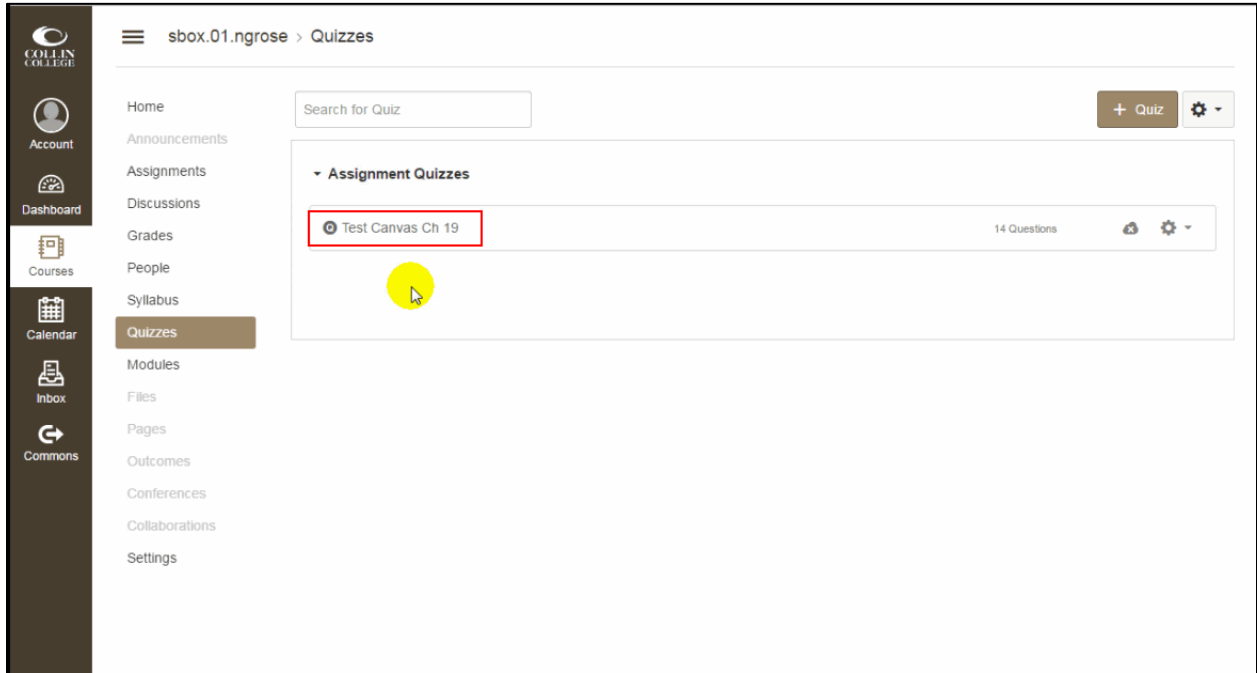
COLLIN COLLEGE

Account

Dashboard

Courses

Calendar

Inbox

Commons

sbox.01.ngrose > Quizzes

Home
Announcements
Assignments
Discussions
Grades
People
Syllabus
Quizzes
Modules
Files
Pages
Outcomes
Conferences
Collaborations
Settings

Search for Quiz

+ Quiz

Assignment Quizzes

Test Canvas Ch 19

14 Questions